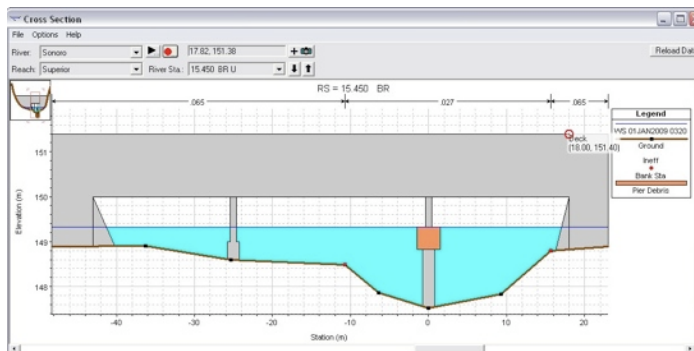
Cross Section
File Options Help
River: Sonoro
17.82, 151.38
Reload Dat
Reach: Superior
River Sta.: 15.450 BR U
RS = 15.450 BR
.065
.027
.065
Legend
WS 01JAN2009 0320
Ground
Ineff
Bank Sta
Pier Debris
Deck
(18.00, 151.40)
151
150
149
148
Elevation (m)
-40
-30
-20
-10
0
10
20
Station (m)